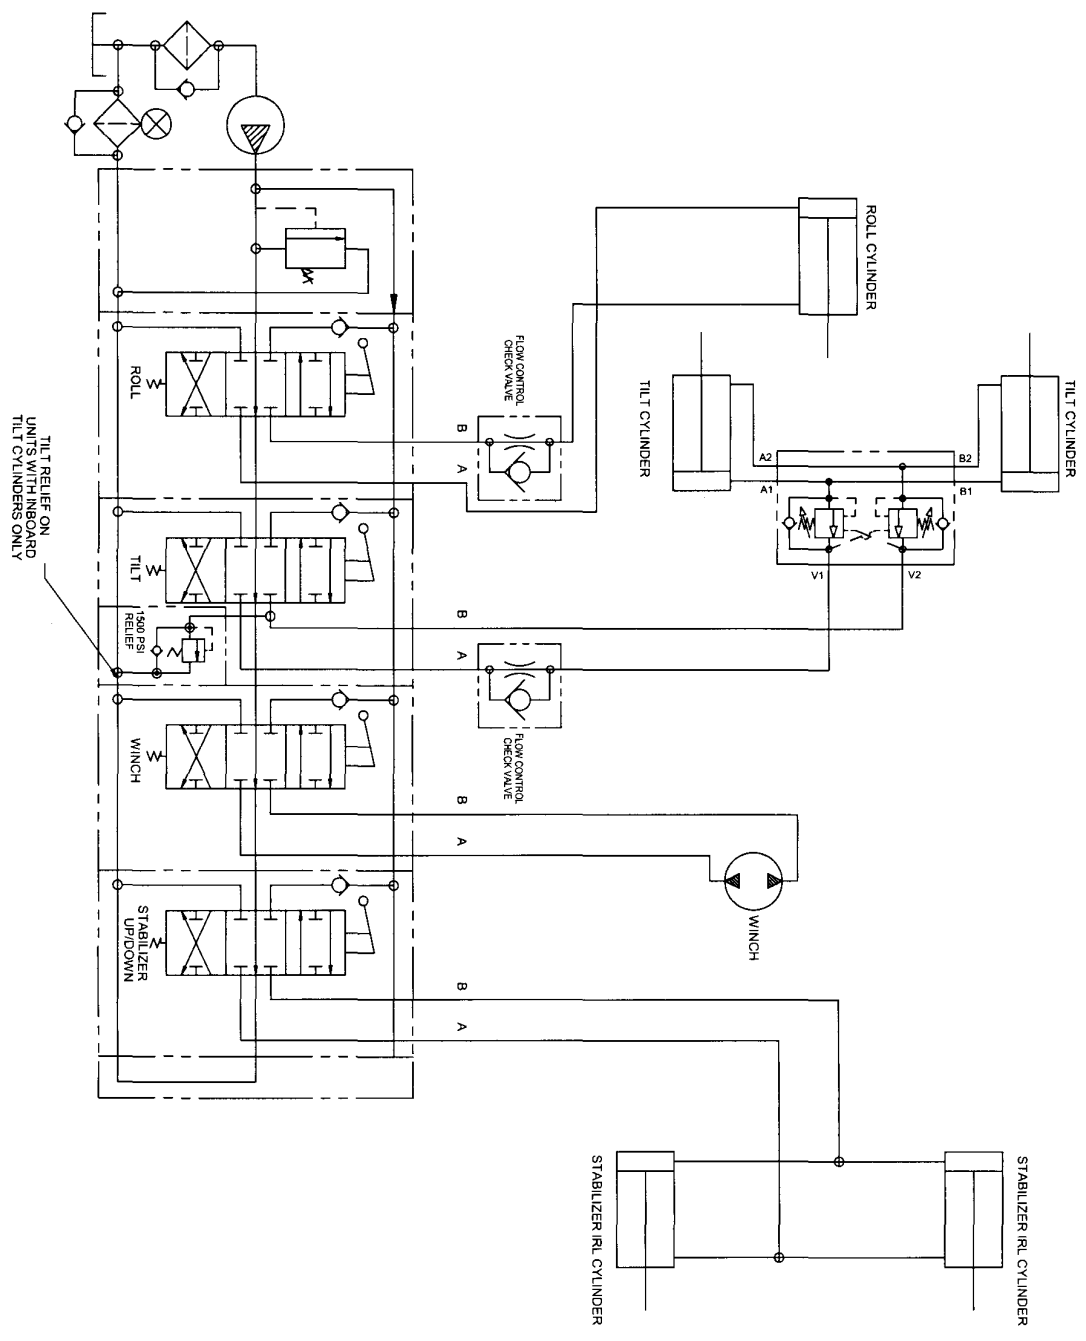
ROLL CYLINDER

TILT CYLINDER

TILT CYLINDER

FLOW CONTROL CHECK VALVE

A2

B2

A1

B1

V1

V2

ROLL

B

A

TILT

TILT RELIEF ON UNITS WITH INBOARD TILT CYLINDERS ONLY

1500 PSI RELIEF

B

A

FLOW CONTROL CHECK VALVE

WINCH

B

A

WINCH

STABILIZER UP/DOWN

B

A

STABILIZER IRL CYLINDER

STABILIZER IRL CYLINDER